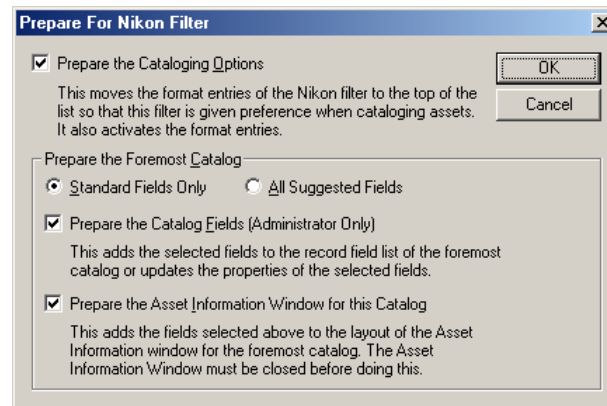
Prepare For Nikon Filter

Prepare the Cataloging Options

This moves the format entries of the Nikon filter to the top of the list so that this filter is given preference when cataloging assets. It also activates the format entries.

OK

Cancel

Prepare the Foremost Catalog

Standard Fields Only

All Suggested Fields

Prepare the Catalog Fields (Administrator Only)

This adds the selected fields to the record field list of the foremost catalog or updates the properties of the selected fields.

Prepare the Asset Information Window for this Catalog

This adds the fields selected above to the layout of the Asset Information window for the foremost catalog. The Asset Information Window must be closed before doing this.